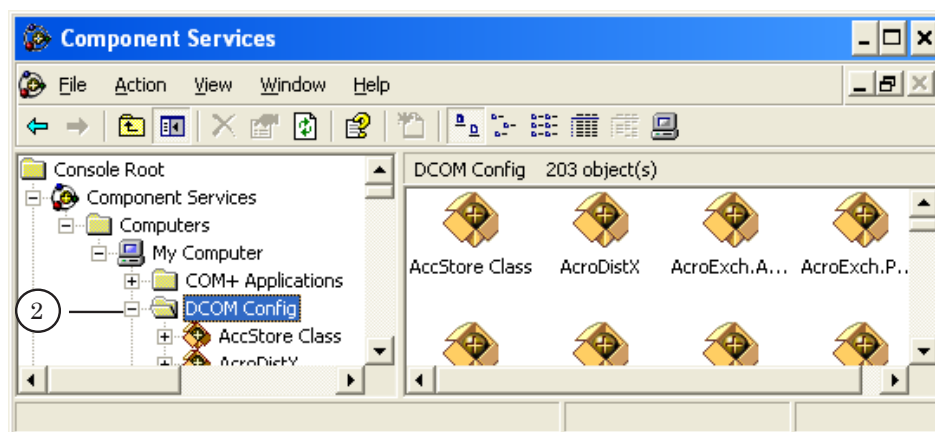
Component Services

File Action View Window Help

Console Root
Component Services
Computers
My Computer
COM+ Applications
2
DCOM Config
AccStore Class
AcroDistX

DCOM Config 203 object(s)

AccStore Class
AcroDistX
AcroExch.A...
AcroExch.P...